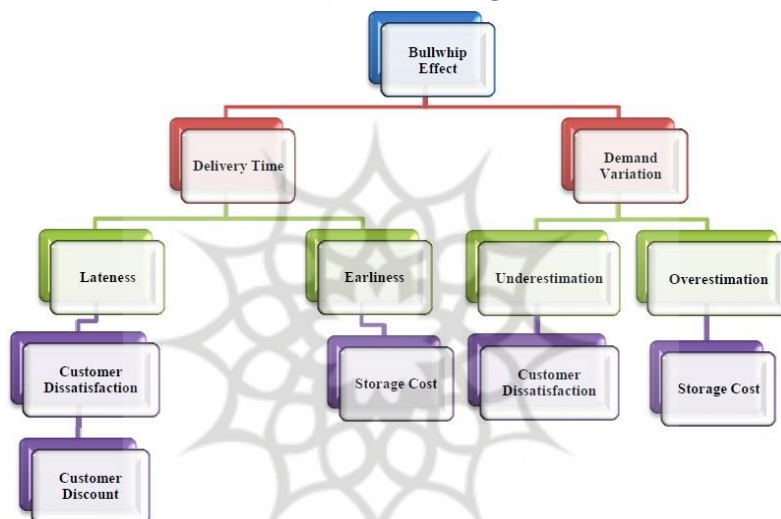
Bullwhip Effect

Delivery Time

Demand Variation

Lateness

Earliness

Underestimation

Overestimation

Customer Dissatisfaction

Storage Cost

Customer Dissatisfaction

Storage Cost

Customer Discount